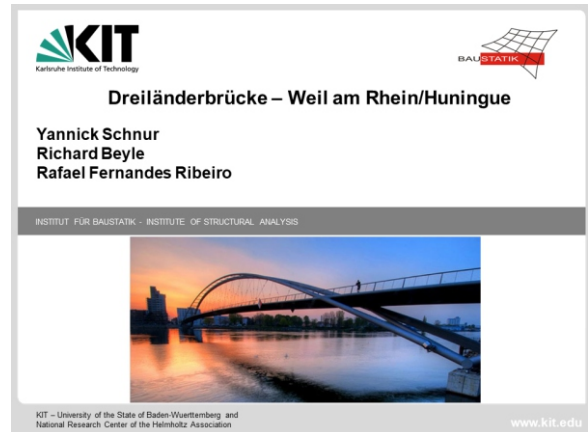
KIT
Karlsruhe Institute of Technology

BAUSTATIK

Dreiländerbrücke – Weil am Rhein/Huningue

Yannick Schnur
Richard Beyle
Rafael Fernandes Ribeiro

INSTITUT FÜR BAUSTATIK - INSTITUTE OF STRUCTURAL ANALYSIS

KIT – University of the State of Baden-Wuerttemberg and National Research Center of the Helmholtz Association

www.kit.edu